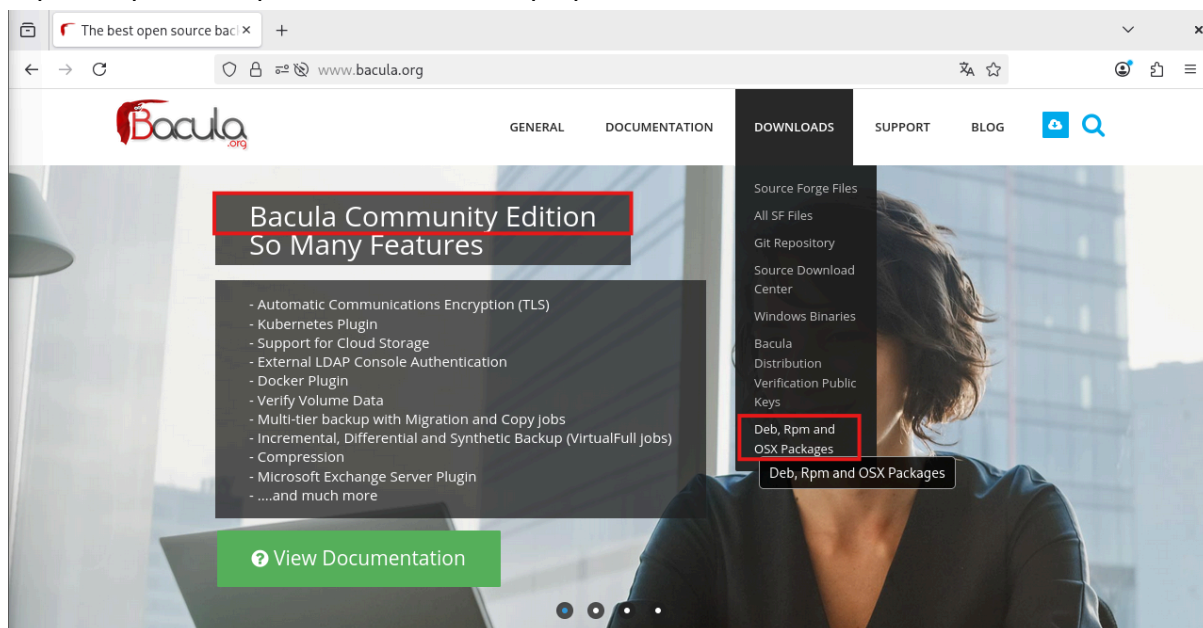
The best open source bac ×
+
www.bacula.org

Bacula .org

GENERAL
DOCUMENTATION
DOWNLOADS
SUPPORT
BLOG

Source Forge Files
All SF Files
Git Repository
Source Download Center
Windows Binaries
Bacula Distribution Verification Public Keys
Deb, Rpm and OSX Packages
Deb, Rpm and OSX Packages

Bacula Community Edition
So Many Features

- Automatic Communications Encryption (TLS)
- Kubernetes Plugin
- Support for Cloud Storage
- External LDAP Console Authentication
- Docker Plugin
- Verify Volume Data
- Multi-tier backup with Migration and Copy jobs
- Incremental, Differential and Synthetic Backup (VirtualFull jobs)
- Compression
- Microsoft Exchange Server Plugin
- ....and much more

View Documentation